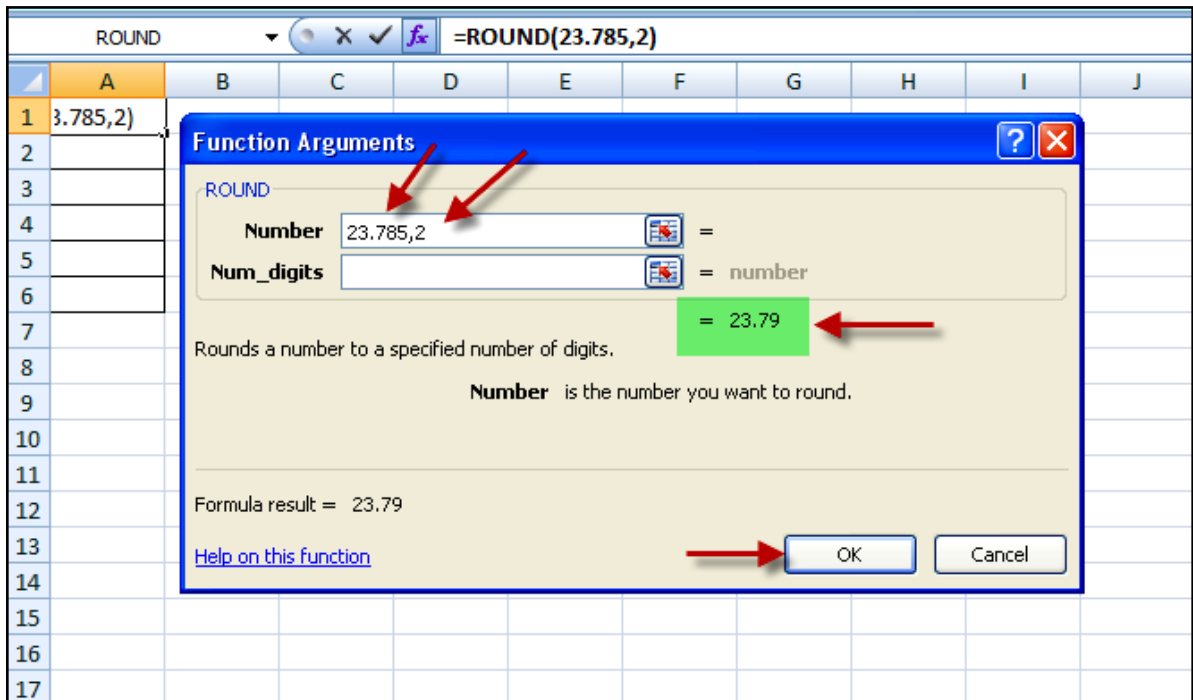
ROUND

=ROUND(23.785,2)

| | A | B | C | D | E | F | G | H | I | J |
|---|---|---|---|---|---|---|---|---|---|---|
| 1 | 3.785,2) | | | | | | | | | |
| 2 | | | | | | | | | | |
| 3 | | | | | | | | | | |
| 4 | | | | | | | | | | |
| 5 | | | | | | | | | | |
| 6 | | | | | | | | | | |
| 7 | | | | | | | | | | |
| 8 | | | | | | | | | | |
| 9 | | | | | | | | | | |
| 10 | | | | | | | | | | |
| 11 | | | | | | | | | | |
| 12 | | | | | | | | | | |
| 13 | | | | | | | | | | |
| 14 | | | | | | | | | | |
| 15 | | | | | | | | | | |
| 16 | | | | | | | | | | |
| 17 | | | | | | | | | | |

Function Arguments

ROUND

Number 23.785,2 =

Num_digits = number

= 23.79

Rounds a number to a specified number of digits.

Number is the number you want to round.

Formula result = 23.79

Help on this function

OK

Cancel